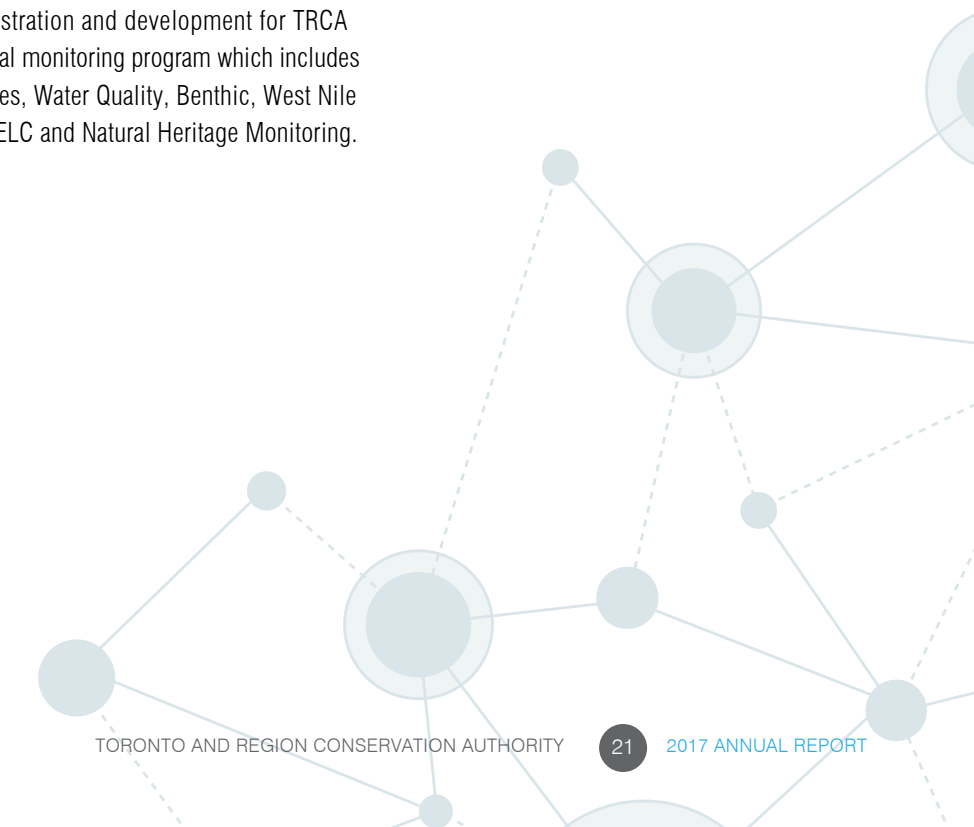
stration and development for TRCA al monitoring program which includes es, Water Quality, Benthic, West Nile ELC and Natural Heritage Monitoring.

TORONTO AND REGION CONSERVATION AUTHORITY 21 2017 ANNUAL REPORT